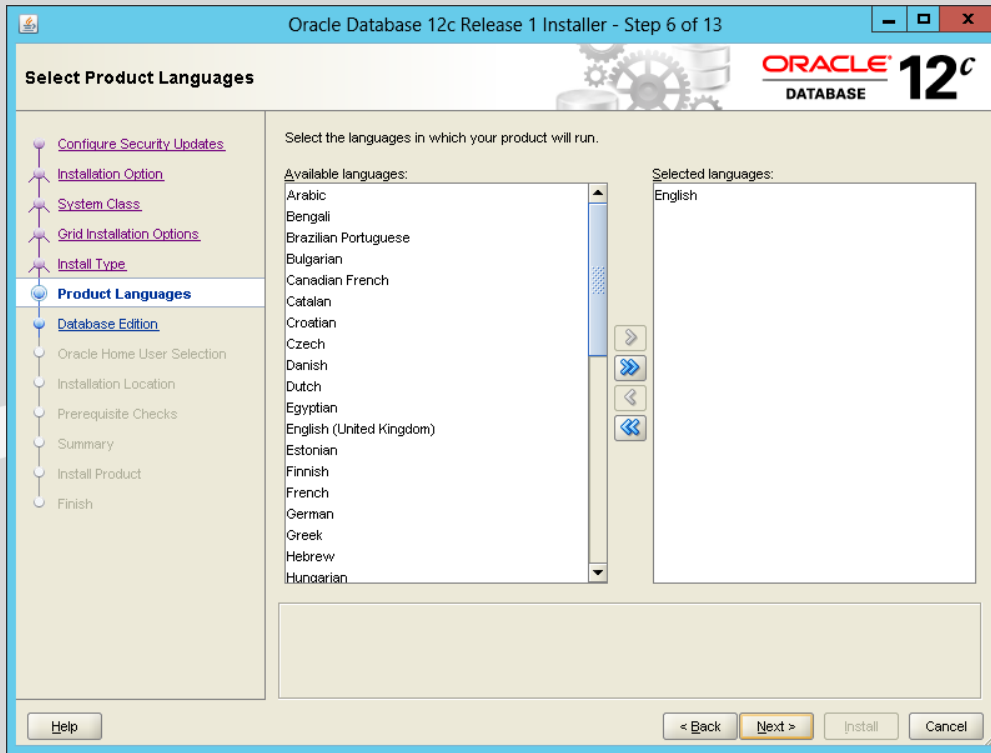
Oracle Database 12c Release 1 Installer - Step 6 of 13

Select Product Languages

ORACLE DATABASE 12c

Configure Security Updates
Installation Option
System Class
Grid Installation Options
Install Type
Product Languages
Database Edition
Oracle Home User Selection
Installation Location
Prerequisite Checks
Summary
Install Product
Finish

Select the languages in which your product will run.

Available languages:
Arabic
Bengali
Brazilian Portuguese
Bulgarian
Canadian French
Catalan
Croatian
Czech
Danish
Dutch
Egyptian
English (United Kingdom)
Estonian
Finnish
French
German
Greek
Hebrew
Hungarian

Selected languages:
English

Help

< Back

Next >

Install

Cancel